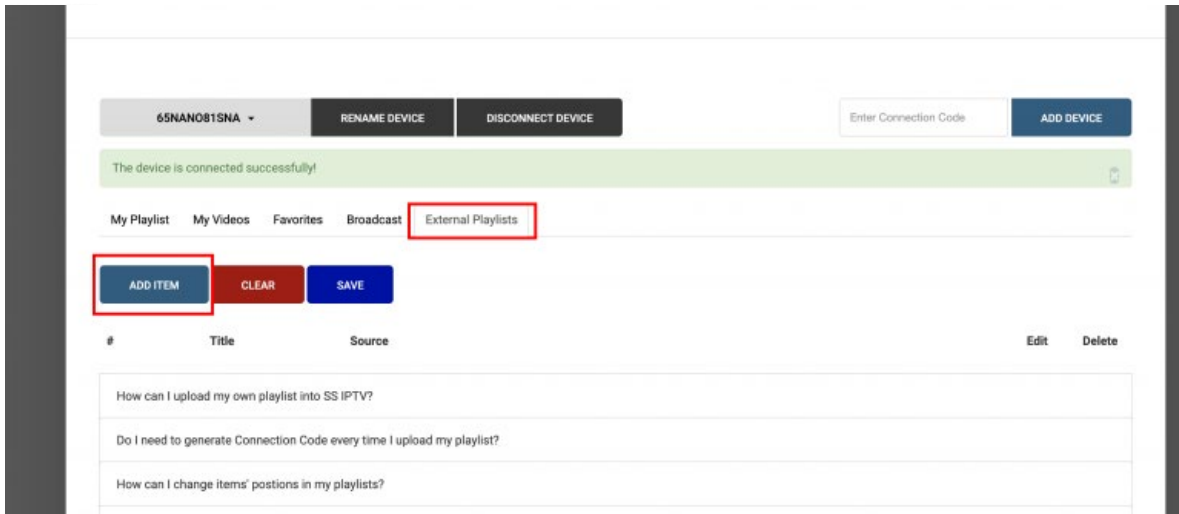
65NANO81SNA ▾
RENAME DEVICE
DISCONNECT DEVICE
Enter Connection Code
ADD DEVICE

The device is connected successfully!

My Playlist My Videos Favorites Broadcast External Playlists

ADD ITEM
CLEAR
SAVE

| # | Title | Source | Edit | Delete |
|---|---|---|---|---|

How can I upload my own playlist into SS IPTV?

Do I need to generate Connection Code every time I upload my playlist?

How can I change items' postions in my playlists?